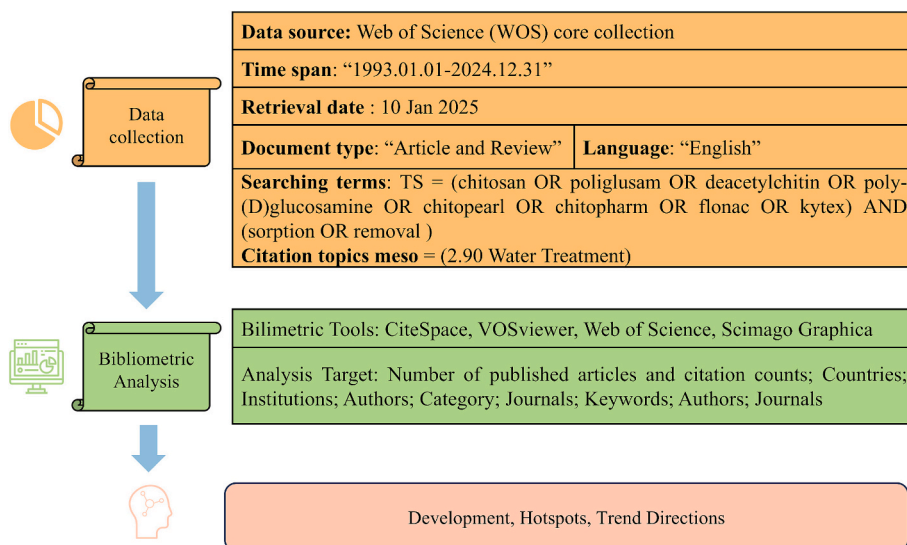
Data collection

Data source: Web of Science (WOS) core collection

Time span: “1993.01.01-2024.12.31”

Retrieval date : 10 Jan 2025

Document type: “Article and Review”

Language: “English”

Searching terms: TS = (chitosan OR poliglusam OR deacetylchitin OR poly-(D)glucosamine OR chitopearl OR chitopharm OR flonac OR kytex) AND (sorption OR removal )
Citation topics meso = (2.90 Water Treatment)

Bibliometric Analysis

Bilimetric Tools: CiteSpace, VOSviewer, Web of Science, Scimago Graphica

Analysis Target: Number of published articles and citation counts; Countries; Institutions; Authors; Category; Journals; Keywords; Authors; Journals

Development, Hotspots, Trend Directions